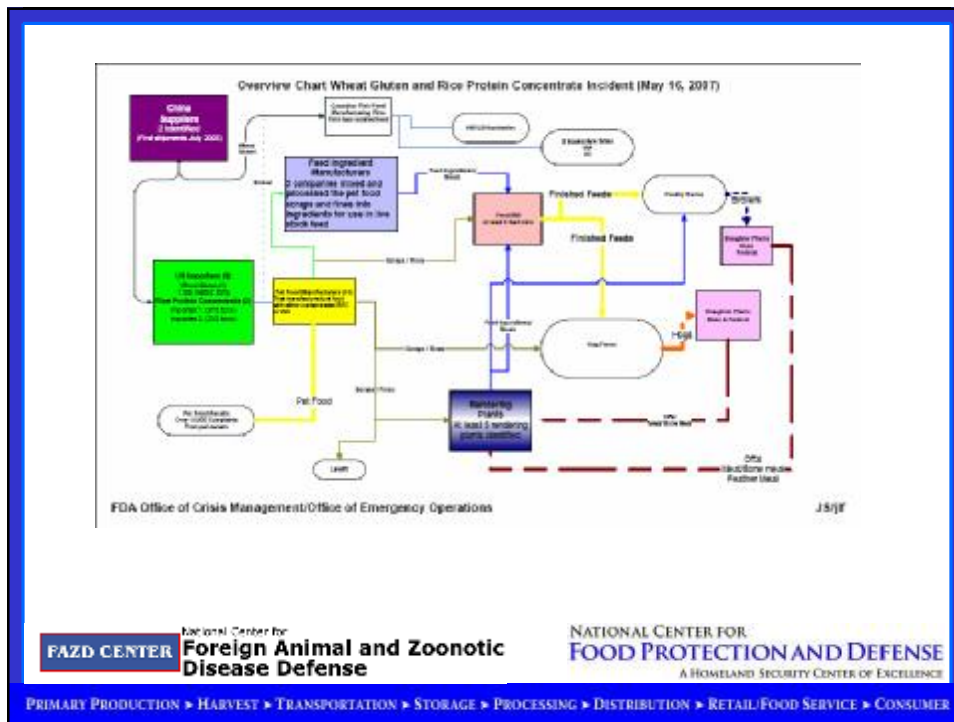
Overview Chart Wheat Gluten and Rice Protein Concentrate Incident (May 16, 2007)

China Suppliers
2 Identified
(First shipments July 2006)

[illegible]

Feed Ingredient Manufacturers
2 companies mixed and processed the pet food scraps and fines into ingredients for use in live stock feed

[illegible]

Finished Feeds

Poultry Farms

Broilers

Finished Feeds

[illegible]

US Importers (2)
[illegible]
Rice Protein Concentrate (2)
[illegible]

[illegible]

Scraps / Fines

Scraps / Fines

Hog Farms

Hogs

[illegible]

Pet Food

Rendering Plants
At least 5 rendering plants identified

Landfill

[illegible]

Offal
Meat/Bone meal
Feather Meal

FDA Office of Crisis Management/Office of Emergency Operations

JS/jf

FAZD CENTER
National Center for
Foreign Animal and Zoonotic Disease Defense

NATIONAL CENTER FOR
FOOD PROTECTION AND DEFENSE
A HOMELAND SECURITY CENTER OF EXCELLENCE

PRIMARY PRODUCTION ► HARVEST ► TRANSPORTATION ► STORAGE ► PROCESSING ► DISTRIBUTION ► RETAIL/FOOD SERVICE ► CONSUMER